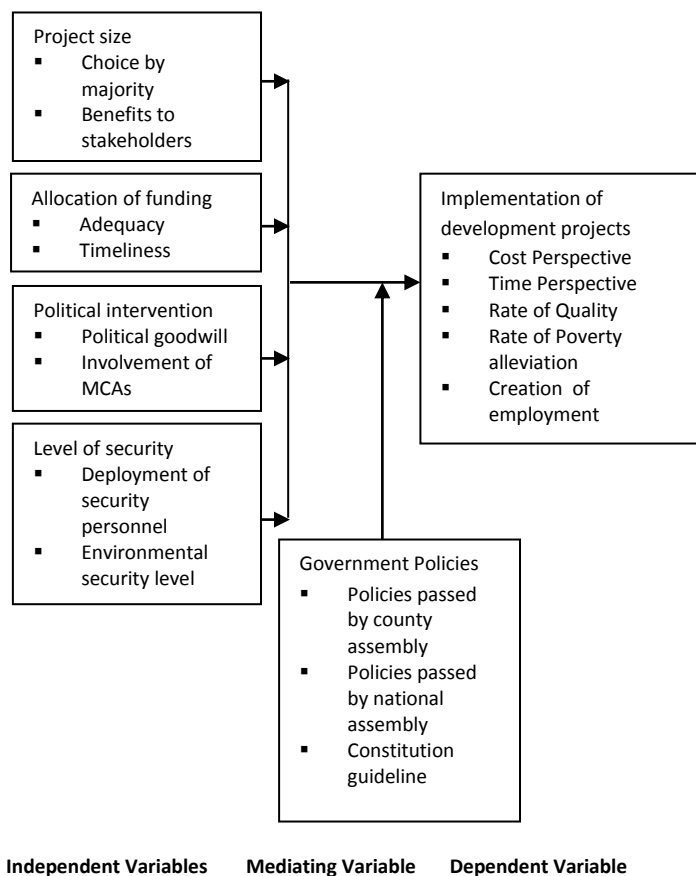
Project size
▪ Choice by majority
▪ Benefits to stakeholders

Allocation of funding
▪ Adequacy
▪ Timeliness

Political intervention
▪ Political goodwill
▪ Involvement of MCAs

Level of security
▪ Deployment of security personnel
▪ Environmental security level

Implementation of development projects
▪ Cost Perspective
▪ Time Perspective
▪ Rate of Quality
▪ Rate of Poverty alleviation
▪ Creation of employment

Government Policies
▪ Policies passed by county assembly
▪ Policies passed by national assembly
▪ Constitution guideline

**Independent Variables** **Mediating Variable** **Dependent Variable**